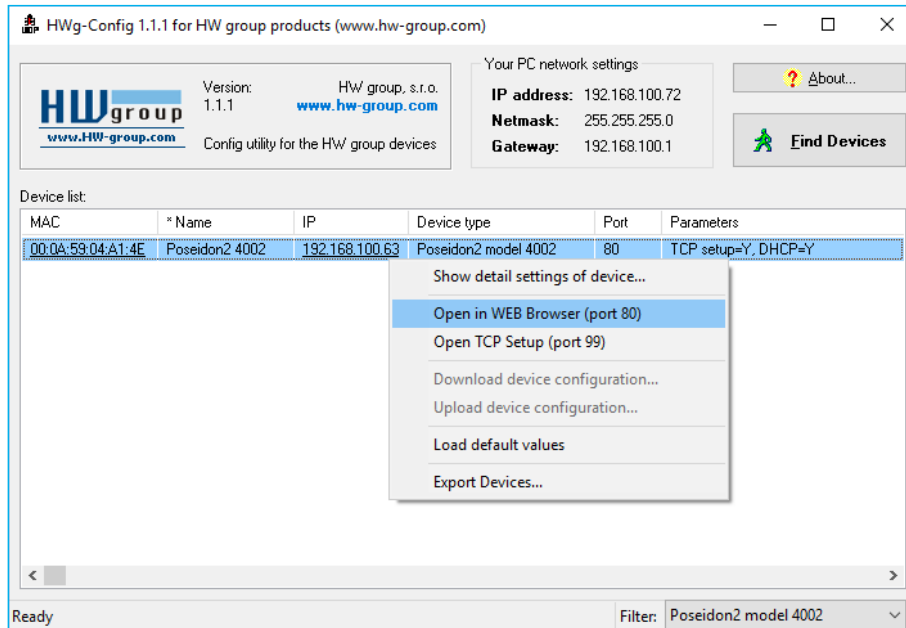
HWg-Config 1.1.1 for HW group products (www.hw-group.com)

HW group
www.HW-group.com

Version: 1.1.1

HW group, s.r.o.
www.hw-group.com

Config utility for the HW group devices

Your PC network settings
IP address: 192.168.100.72
Netmask: 255.255.255.0
Gateway: 192.168.100.1

About...

Find Devices

Device list:

| MAC | * Name | IP | Device type | Port | Parameters |
|---|---|---|---|---|---|
| 00:0A:59:04:A1:4E | Poseidon2 4002 | 192.168.100.63 | Poseidon2 model 4002 | 80 | TCP setup=Y, DHCP=Y |

Show detail settings of device...
Open in WEB Browser (port 80)
Open TCP Setup (port 99)
Download device configuration...
Upload device configuration...
Load default values
Export Devices...

Ready

Filter: Poseidon2 model 4002